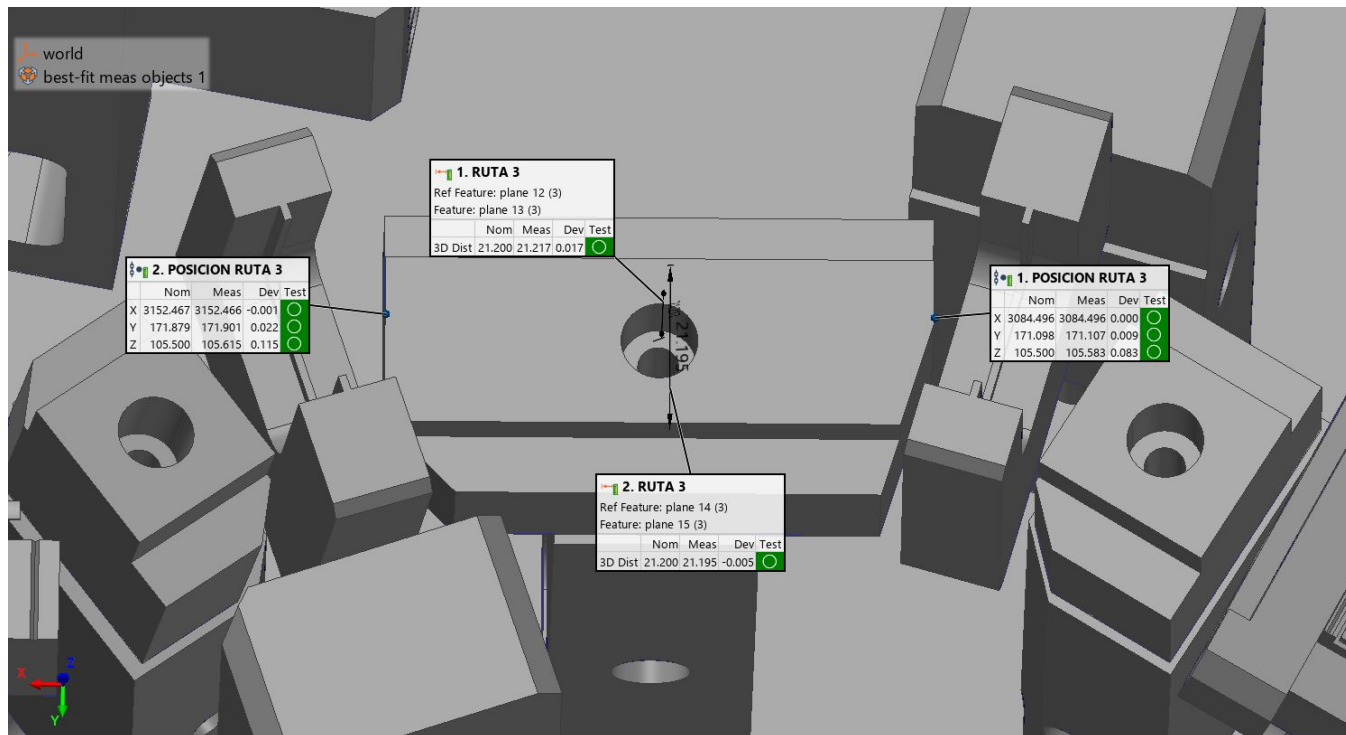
world
best-fit meas objects 1

1. RUTA 3
Ref Feature: plane 12 (3)
Feature: plane 13 (3)

| | Nom | Meas | Dev | Test |
|---|---|---|---|---|
| 3D Dist | 21.200 | 21.217 | 0.017 | ◯ |

2. POSICION RUTA 3

| | Nom | Meas | Dev | Test |
|---|---|---|---|---|
| X | 3152.467 | 3152.466 | -0.001 | ◯ |
| Y | 171.879 | 171.901 | 0.022 | ◯ |
| Z | 105.500 | 105.615 | 0.115 | ◯ |

21.195

1. POSICION RUTA 3

| | Nom | Meas | Dev | Test |
|---|---|---|---|---|
| X | 3084.496 | 3084.496 | 0.000 | ◯ |
| Y | 171.098 | 171.107 | 0.009 | ◯ |
| Z | 105.500 | 105.583 | 0.083 | ◯ |

2. RUTA 3
Ref Feature: plane 14 (3)
Feature: plane 15 (3)

| | Nom | Meas | Dev | Test |
|---|---|---|---|---|
| 3D Dist | 21.200 | 21.195 | -0.005 | ◯ |

X Z Y